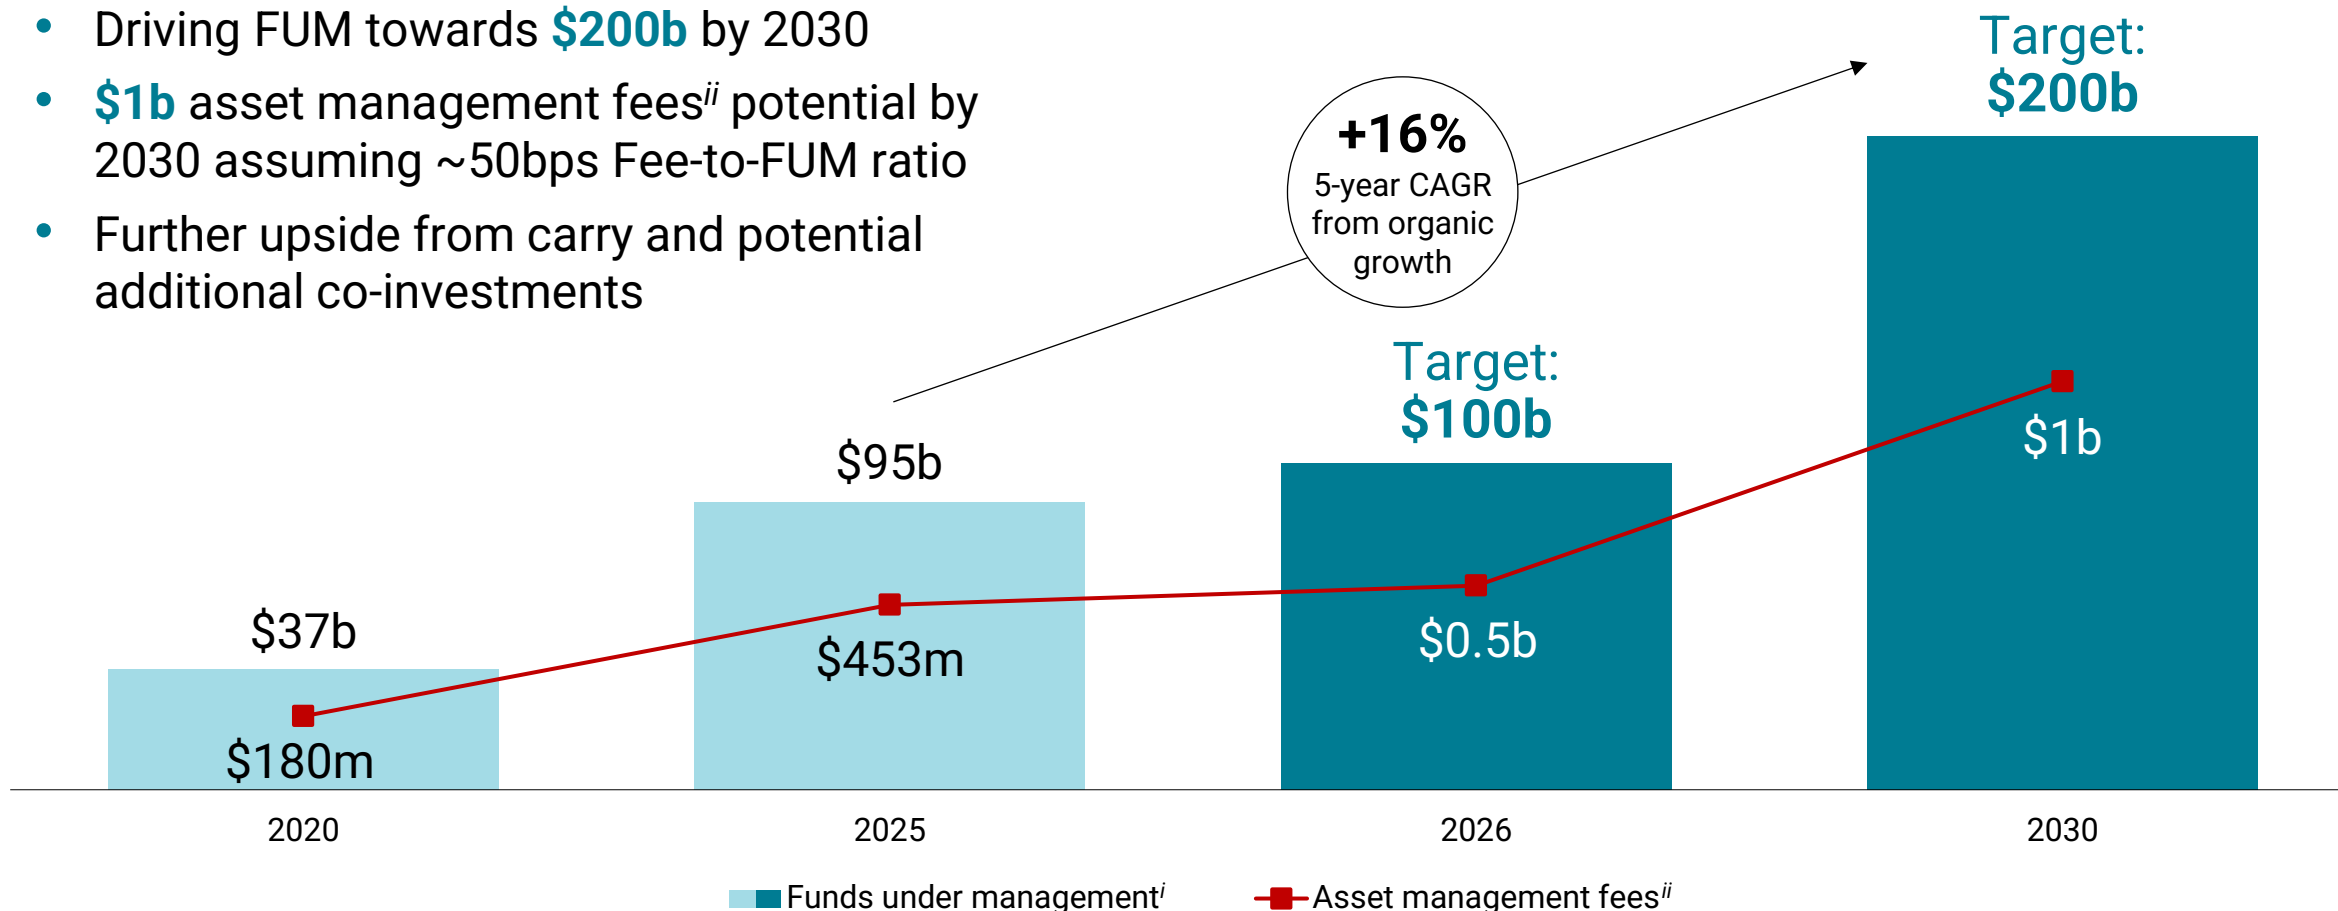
• Driving FUM towards $200b by 2030
• $1b asset management fees$^{ii}$ potential by 2030 assuming ~50bps Fee-to-FUM ratio
• Further upside from carry and potential additional co-investments

+16%
5-year CAGR from organic growth

Target:
$200b

Target:
$100b

$95b

$37b

$453m

$0.5b

$1b

$180m

2020

2025

2026

2030

Funds under management$^{i}$ Asset management fees$^{ii}$